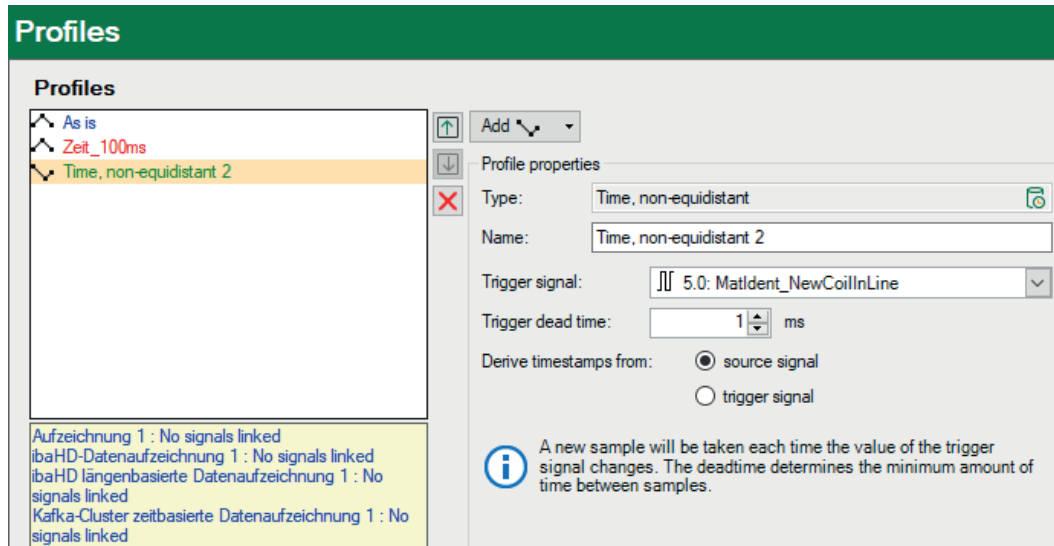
Profiles

Profiles

As is
Zeit_100ms
Time, non-equidistant 2

Aufzeichnung 1 : No signals linked
ibaHD-Datenaufzeichnung 1 : No signals linked
ibaHD längenbasierte Datenaufzeichnung 1 : No signals linked
Kafka-Cluster zeitbasierte Datenaufzeichnung 1 : No signals linked

Add

Profile properties

Type: Time, non-equidistant

Name: Time, non-equidistant 2

Trigger signal: 5.0: MatIdent_NewCoilInLine

Trigger dead time: 1 ms

Derive timestamps from: source signal

trigger signal

A new sample will be taken each time the value of the trigger signal changes. The deadtime determines the minimum amount of time between samples.